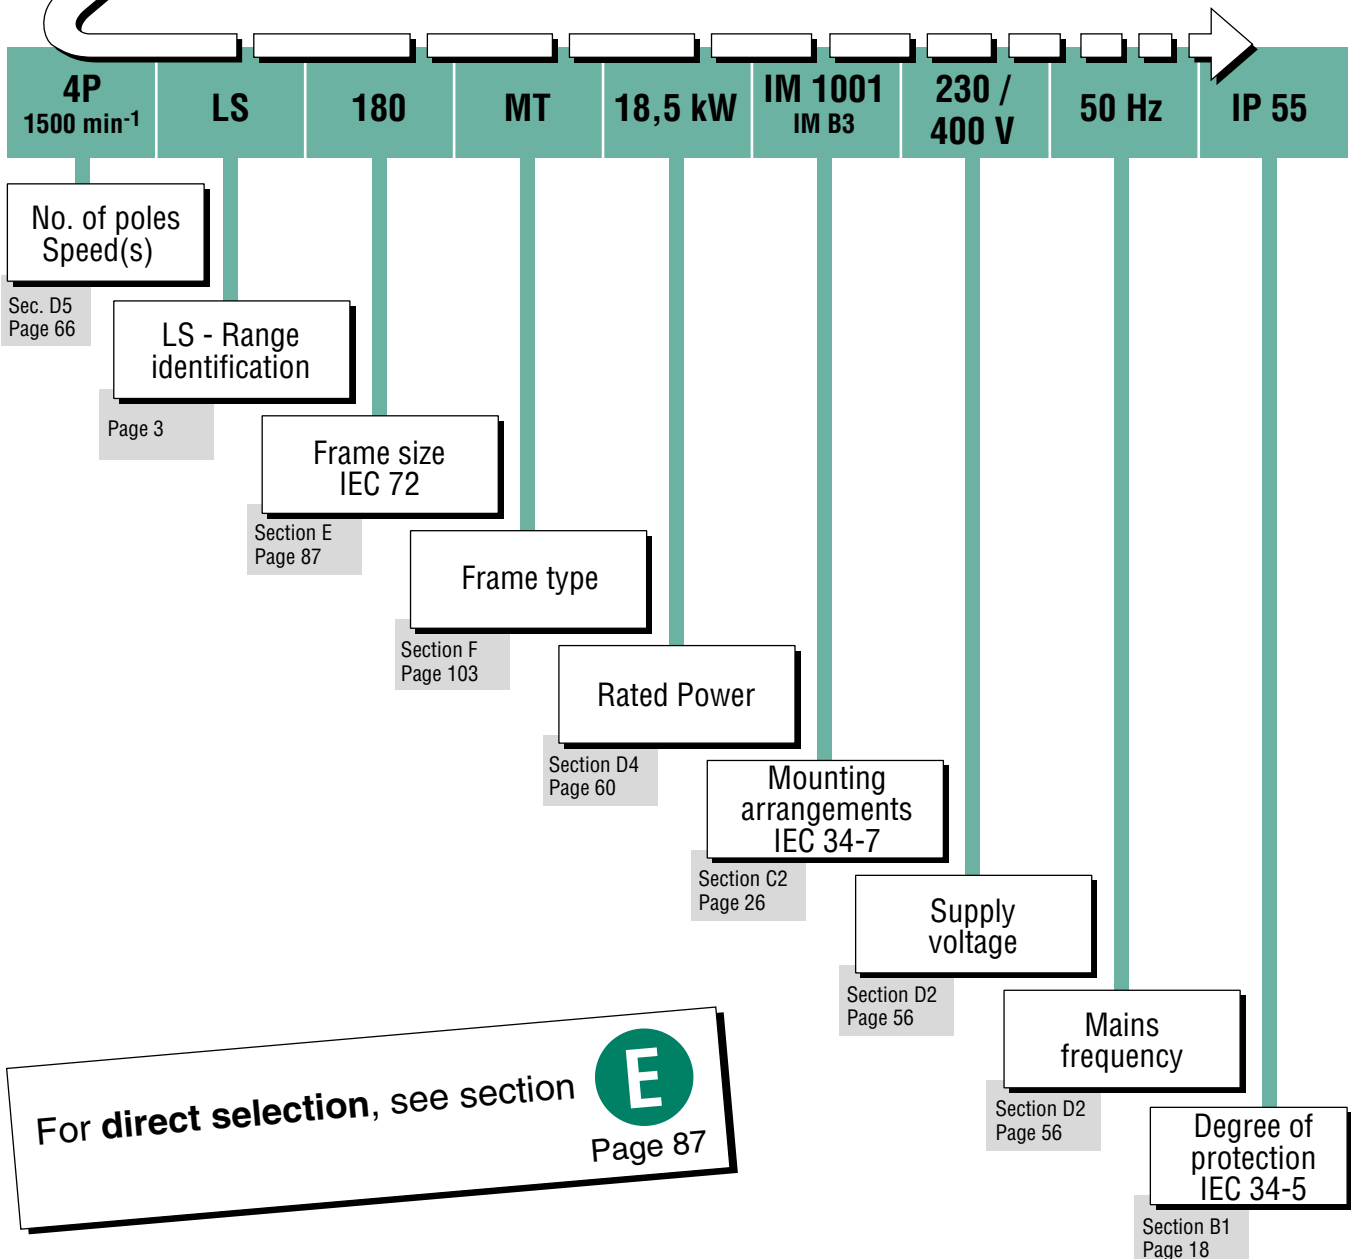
4P
1500 min$^{-1}$

LS

180

MT

18,5 kW

IM 1001
IM B3

230 /
400 V

50 Hz

IP 55

No. of poles
Speed(s)

Sec. D5
Page 66

LS - Range
identification

Page 3

Frame size
IEC 72

Section E
Page 87

Frame type

Section F
Page 103

Rated Power

Section D4
Page 60

Mounting
arrangements
IEC 34-7

Section C2
Page 26

Supply
voltage

Section D2
Page 56

Mains
frequency

Section D2
Page 56

Degree of
protection
IEC 34-5

Section B1
Page 18

For **direct selection**, see section E
Page 87